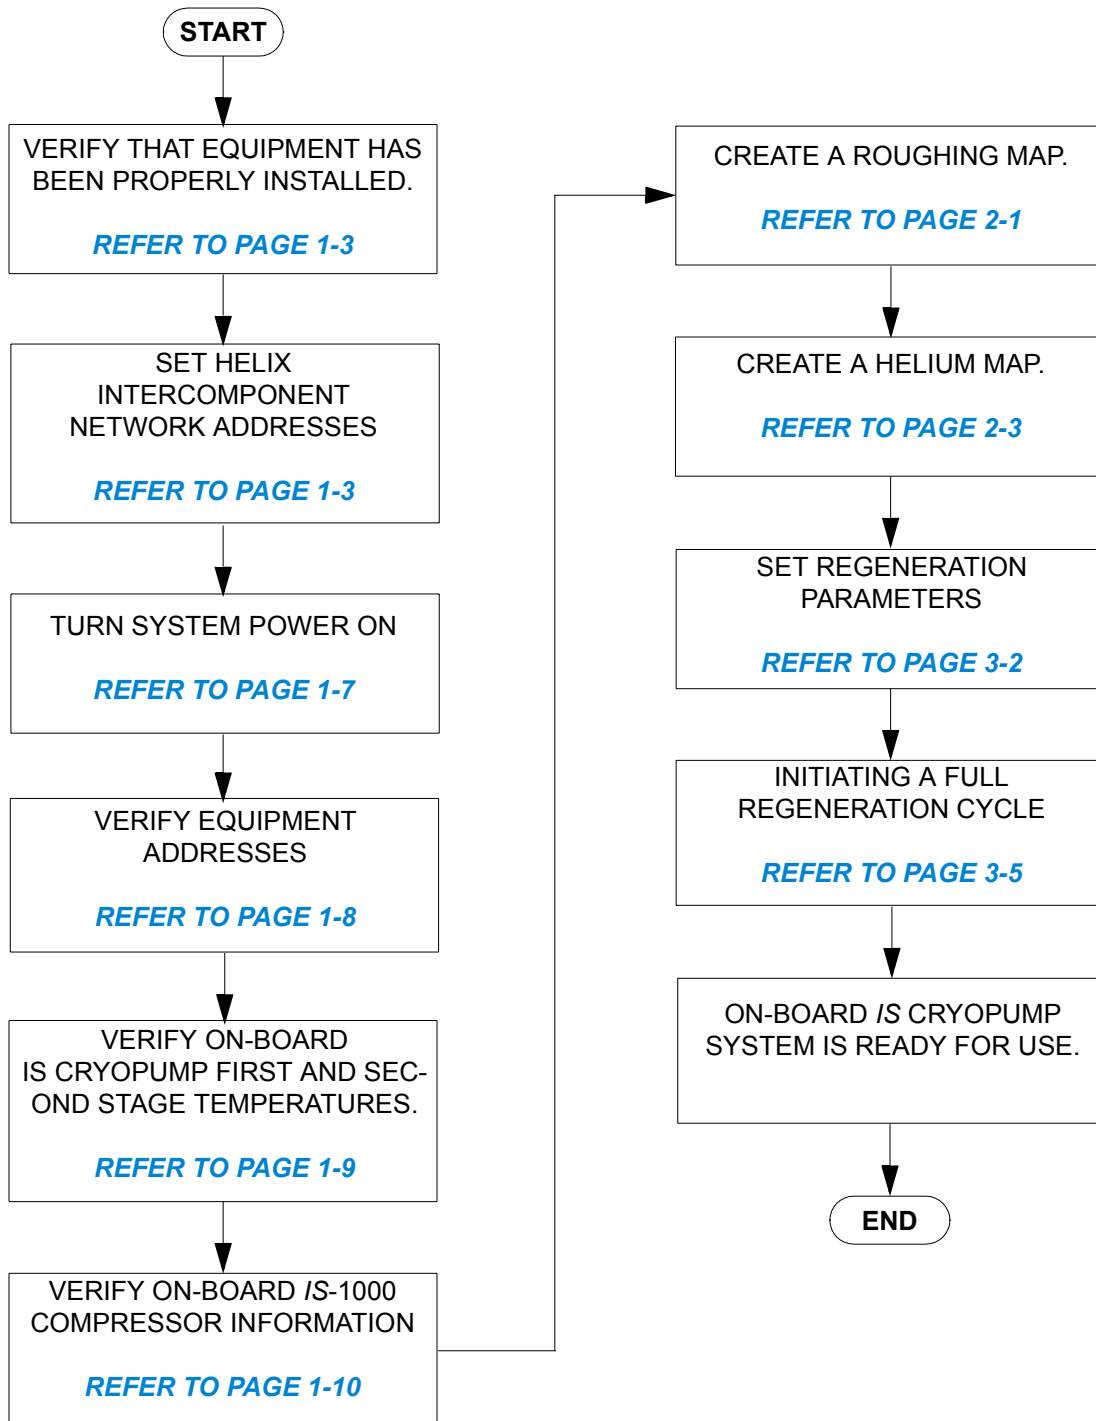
START

VERIFY THAT EQUIPMENT HAS BEEN PROPERLY INSTALLED.

REFER TO PAGE 1-3

SET HELIX INTERCOMPONENT NETWORK ADDRESSES

REFER TO PAGE 1-3

TURN SYSTEM POWER ON

REFER TO PAGE 1-7

VERIFY EQUIPMENT ADDRESSES

REFER TO PAGE 1-8

VERIFY ON-BOARD IS CRYOPUMP FIRST AND SECOND STAGE TEMPERATURES.

REFER TO PAGE 1-9

VERIFY ON-BOARD IS-1000 COMPRESSOR INFORMATION

REFER TO PAGE 1-10

CREATE A ROUGHING MAP.

REFER TO PAGE 2-1

CREATE A HELIUM MAP.

REFER TO PAGE 2-3

SET REGENERATION PARAMETERS

REFER TO PAGE 3-2

INITIATING A FULL REGENERATION CYCLE

REFER TO PAGE 3-5

ON-BOARD IS CRYOPUMP SYSTEM IS READY FOR USE.

END